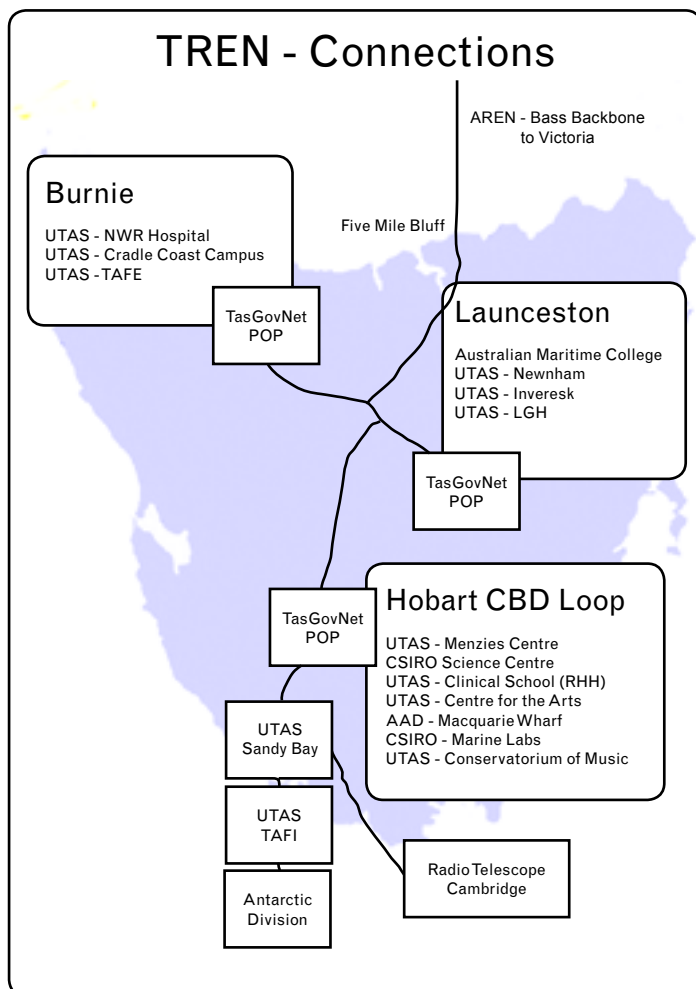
TREN - Connections

AREN - Bass Backbone to Victoria

Burnie

UTAS - NWR Hospital
UTAS - Cradle Coast Campus
UTAS - TAFE

Five Mile Bluff

TasGovNet POP

Launceston

Australian Maritime College
UTAS - Newnham
UTAS - Inveresk
UTAS - LGH

TasGovNet POP

TasGovNet POP

Hobart CBD Loop

UTAS - Menzies Centre
CSIRO Science Centre
UTAS - Clinical School (RHH)
UTAS - Centre for the Arts
AAD - Macquarie Wharf
CSIRO - Marine Labs
UTAS - Conservatorium of Music

UTAS Sandy Bay

UTAS TAFI

Antarctic Division

Radio Telescope Cambridge